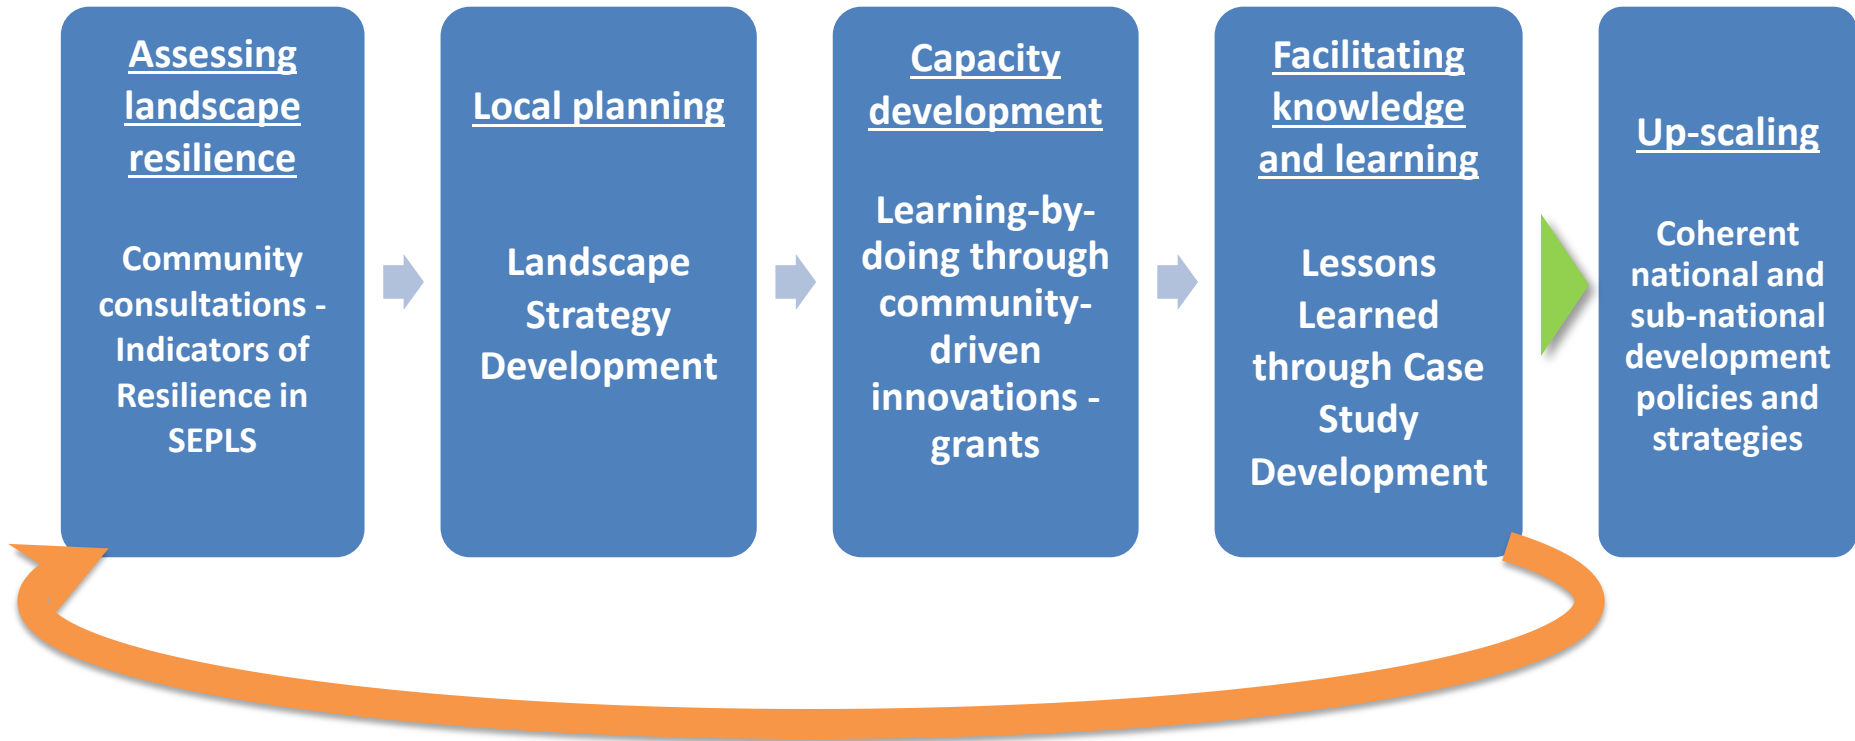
Assessing landscape resilience

Community consultations - Indicators of Resilience in SEPLS

Local planning

Landscape Strategy Development

Capacity development

Learning-by-doing through community-driven innovations - grants

Facilitating knowledge and learning

Lessons Learned through Case Study Development

Up-scaling

Coherent national and sub-national development policies and strategies